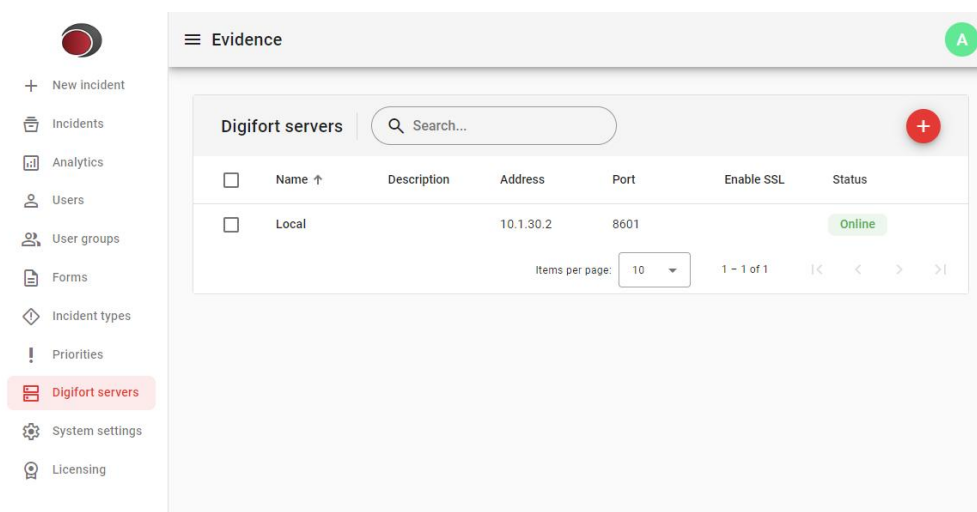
New incident
Incidents
Analytics
Users
User groups
Forms
Incident types
Priorities
Digifort servers
System settings
Licensing

Evidence

A

Digifort servers

Search...

+

| | Name ↑ | Description | Address | Port | Enable SSL | Status |
|---|---|---|---|---|---|---|
| | Local | | 10.1.30.2 | 8601 | | Online |

Items per page: 10

1 – 1 of 1